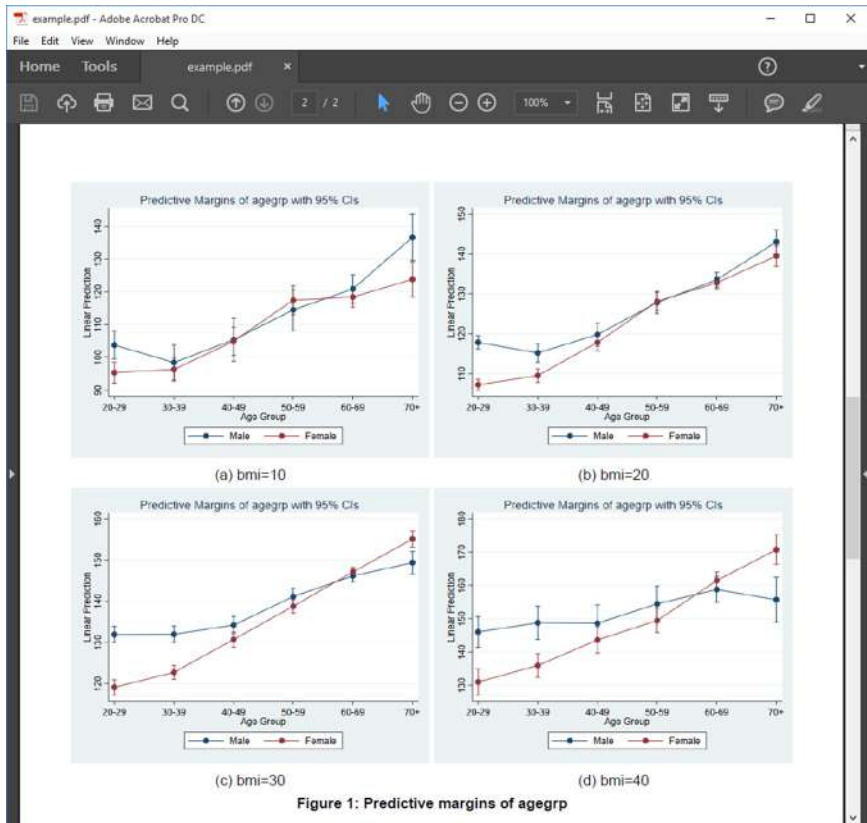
example.pdf - Adobe Acrobat Pro DC

File Edit View Window Help

Home Tools example.pdf ×

2 / 2 100%

Predictive Margins of agegrp with 95% CIs

Linear Prediction

90 100 110 120 130 140

20-29 30-39 40-49 50-59 60-69 70+

Age Group

Male Female

(a) bmi=10

Predictive Margins of agegrp with 95% CIs

Linear Prediction

110 120 130 140 150

20-29 30-39 40-49 50-59 60-69 70+

Age Group

Male Female

(b) bmi=20

Predictive Margins of agegrp with 95% CIs

Linear Prediction

120 130 140 150 160

20-29 30-39 40-49 50-59 60-69 70+

Age Group

Male Female

(c) bmi=30

Predictive Margins of agegrp with 95% CIs

Linear Prediction

130 140 150 160 170 180

20-29 30-39 40-49 50-59 60-69 70+

Age Group

Male Female

(d) bmi=40

Figure 1: Predictive margins of agegrp